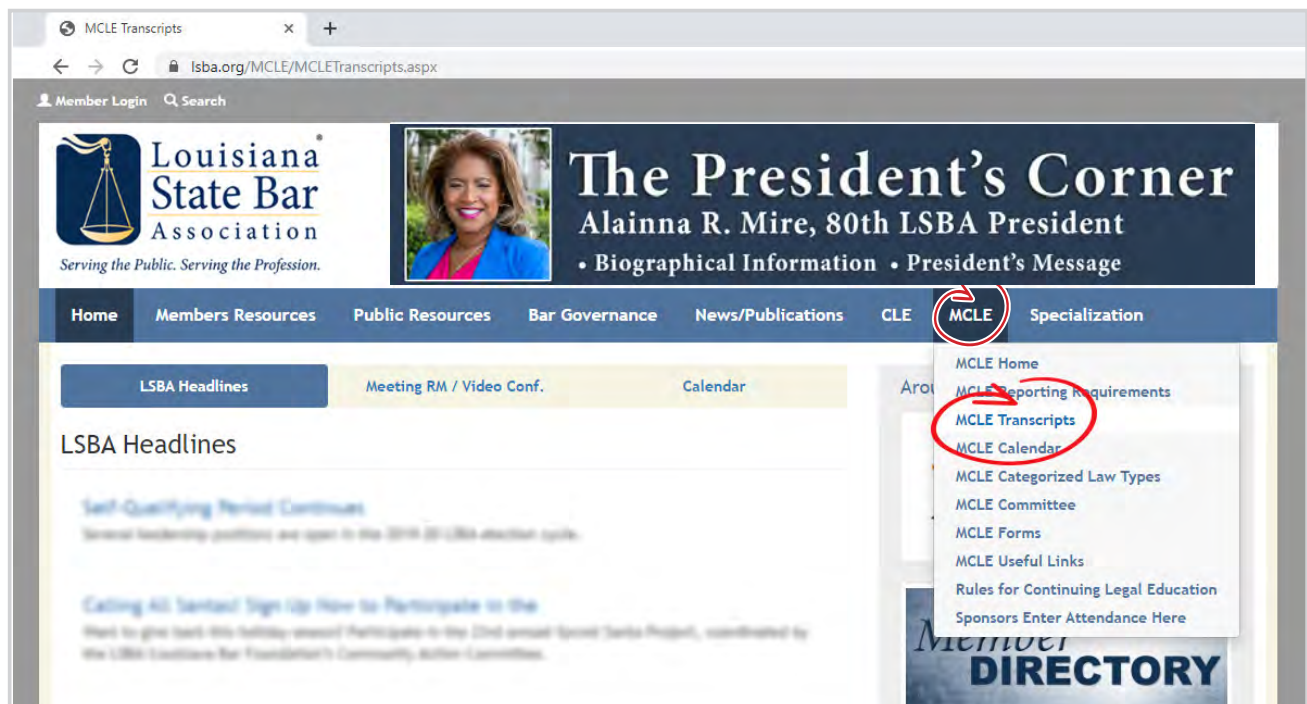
MCLE Transcripts ×
+
lsba.org/MCLE/MCLETranscripts.aspx

Member Login Search

Louisiana State Bar Association
Serving the Public. Serving the Profession.

The President's Corner
Alainna R. Mire, 80th LSBA President
• Biographical Information • President's Message

Home | Members Resources | Public Resources | Bar Governance | News/Publications | CLE | MCLE | Specialization

LSBA Headlines | Meeting RM / Video Conf. | Calendar

Arou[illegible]

MCLE Home
MCLE Reporting Requirements
MCLE Transcripts
MCLE Calendar
MCLE Categorized Law Types
MCLE Committee
MCLE Forms
MCLE Useful Links
Rules for Continuing Legal Education
Sponsors Enter Attendance Here

LSBA Headlines

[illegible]

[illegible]

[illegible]

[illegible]

Member DIRECTORY